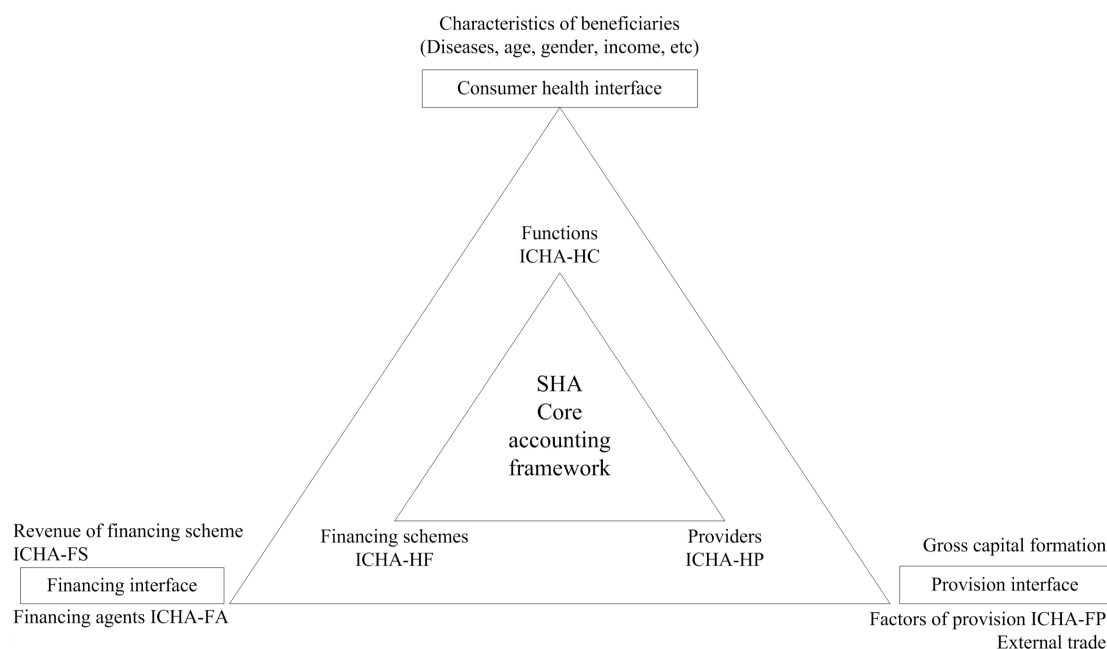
Characteristics of beneficiaries
(Diseases, age, gender, income, etc)

Consumer health interface

Functions
ICHA-HC

SHA
Core
accounting
framework

Revenue of financing scheme
ICHA-FS

Financing interface

Financing agents ICHA-FA

Financing schemes
ICHA-HF

Providers
ICHA-HP

Gross capital formation

Provision interface

Factors of provision ICHA-FP
External trade